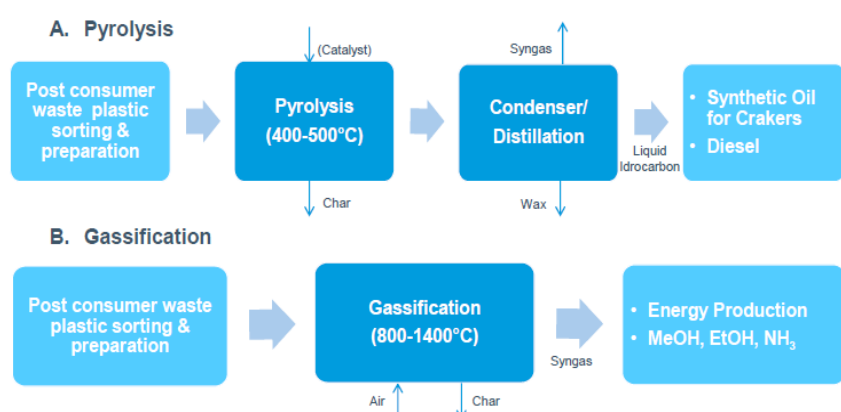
A. Pyrolysis

Post consumer waste plastic sorting & preparation

(Catalyst)

Pyrolysis (400-500°C)

Char

Syngas

Condenser/ Distillation

Wax

Liquid Idrocarbon

- Synthetic Oil for Crakers
- Diesel

B. Gassification

Post consumer waste plastic sorting & preparation

Gassification (800-1400°C)

Air

Char

Syngas

- Energy Production
- MeOH, EtOH, $NH_3$